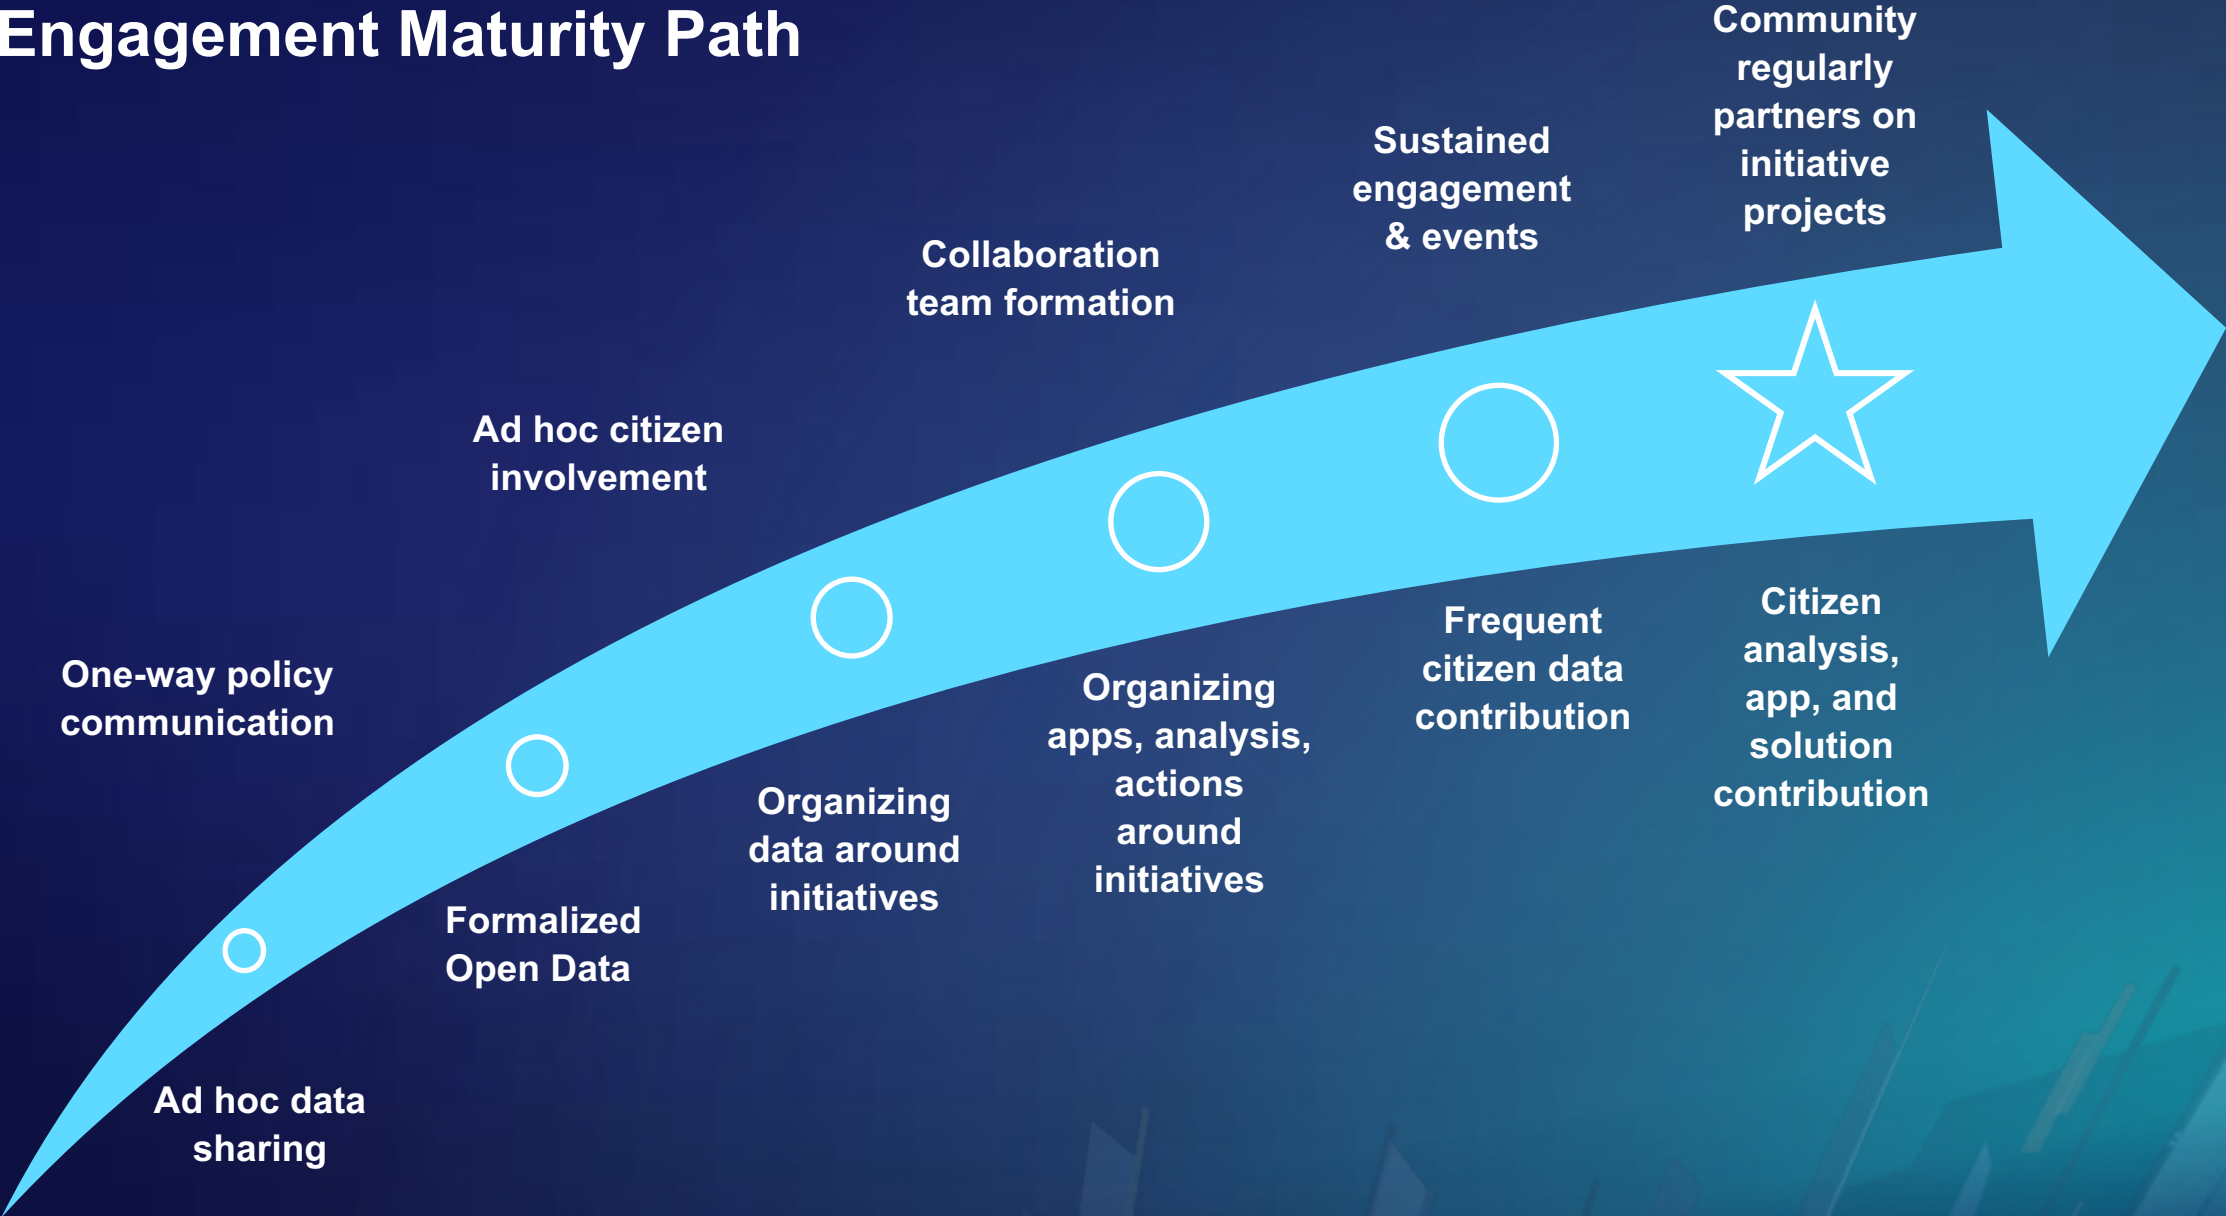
Engagement Maturity Path

One-way policy communication

Ad hoc data sharing

Ad hoc citizen involvement

Formalized Open Data

Collaboration team formation

Organizing data around initiatives

Sustained engagement & events

Organizing apps, analysis, actions around initiatives

Community regularly partners on initiative projects

Frequent citizen data contribution

Citizen analysis, app, and solution contribution